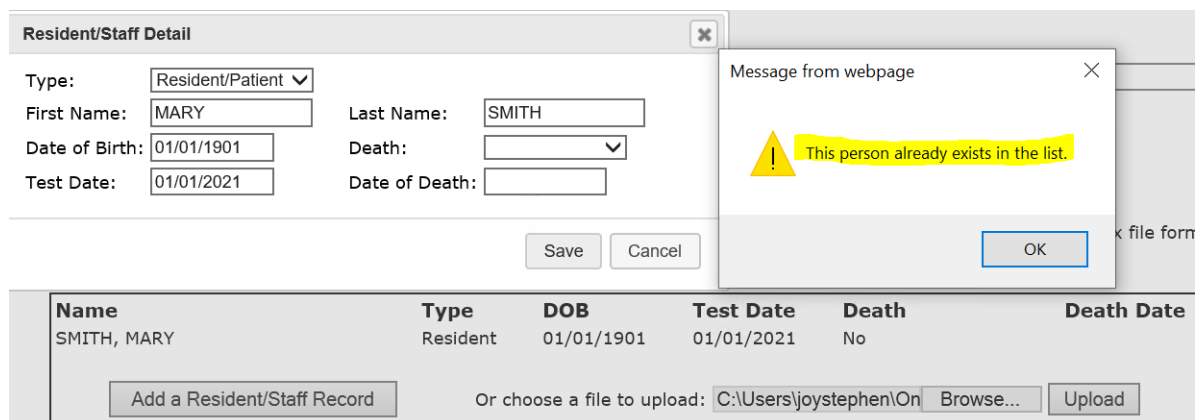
Resident/Staff Detail

Type: Resident/Patient
First Name: MARY
Last Name: SMITH
Date of Birth: 01/01/1901
Death:
Test Date: 01/01/2021
Date of Death:

Save Cancel

Message from webpage

This person already exists in the list.

OK

x file form

| Name | Type | DOB | Test Date | Death | Death Date |
|---|---|---|---|---|---|
| SMITH, MARY | Resident | 01/01/1901 | 01/01/2021 | No | |

Add a Resident/Staff Record

Or choose a file to upload: C:\Users\joystephen\On Browse... Upload